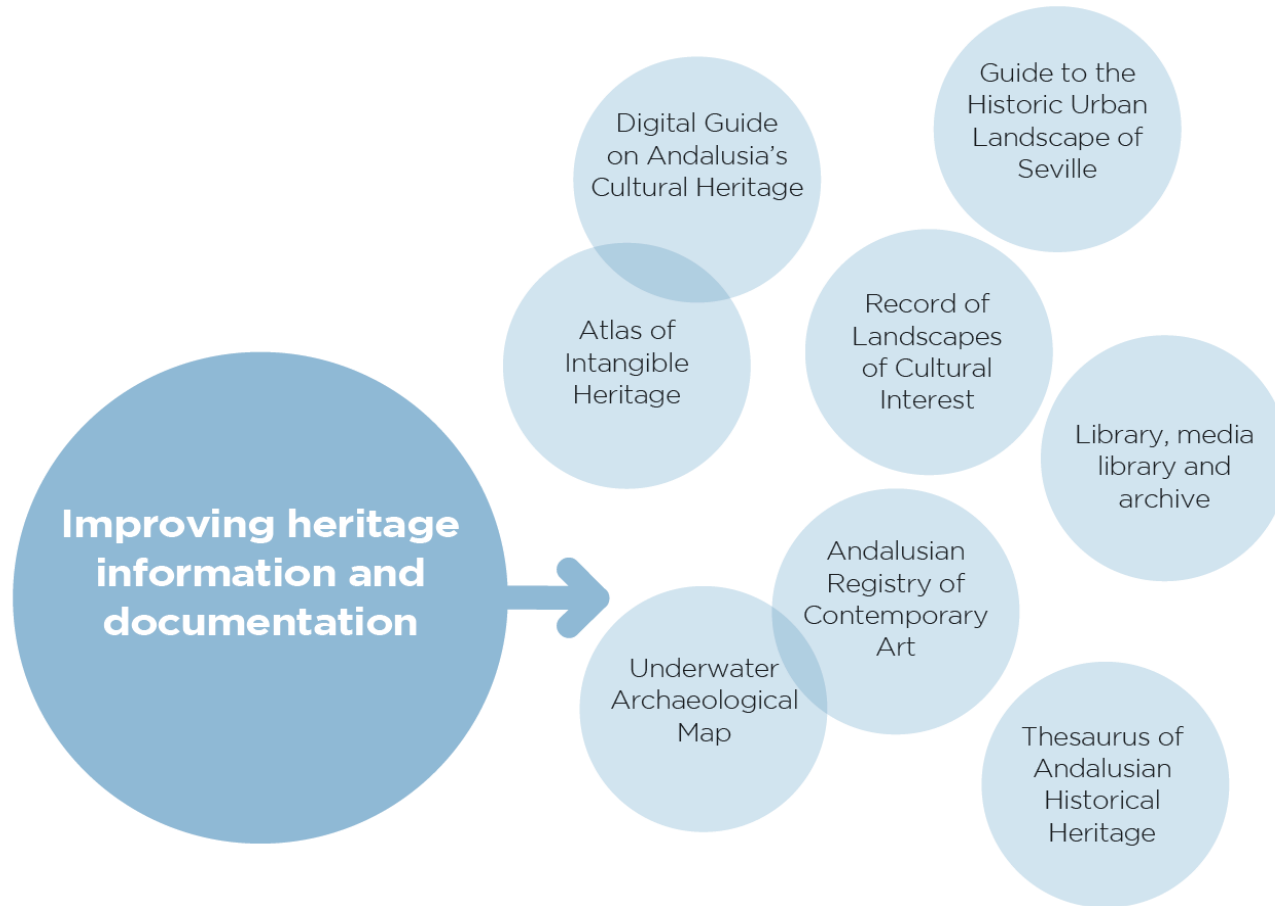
Improving heritage information and documentation

Digital Guide on Andalusia's Cultural Heritage

Guide to the Historic Urban Landscape of Seville

Atlas of Intangible Heritage

Record of Landscapes of Cultural Interest

Library, media library and archive

Andalusian Registry of Contemporary Art

Underwater Archaeological Map

Thesaurus of Andalusian Historical Heritage